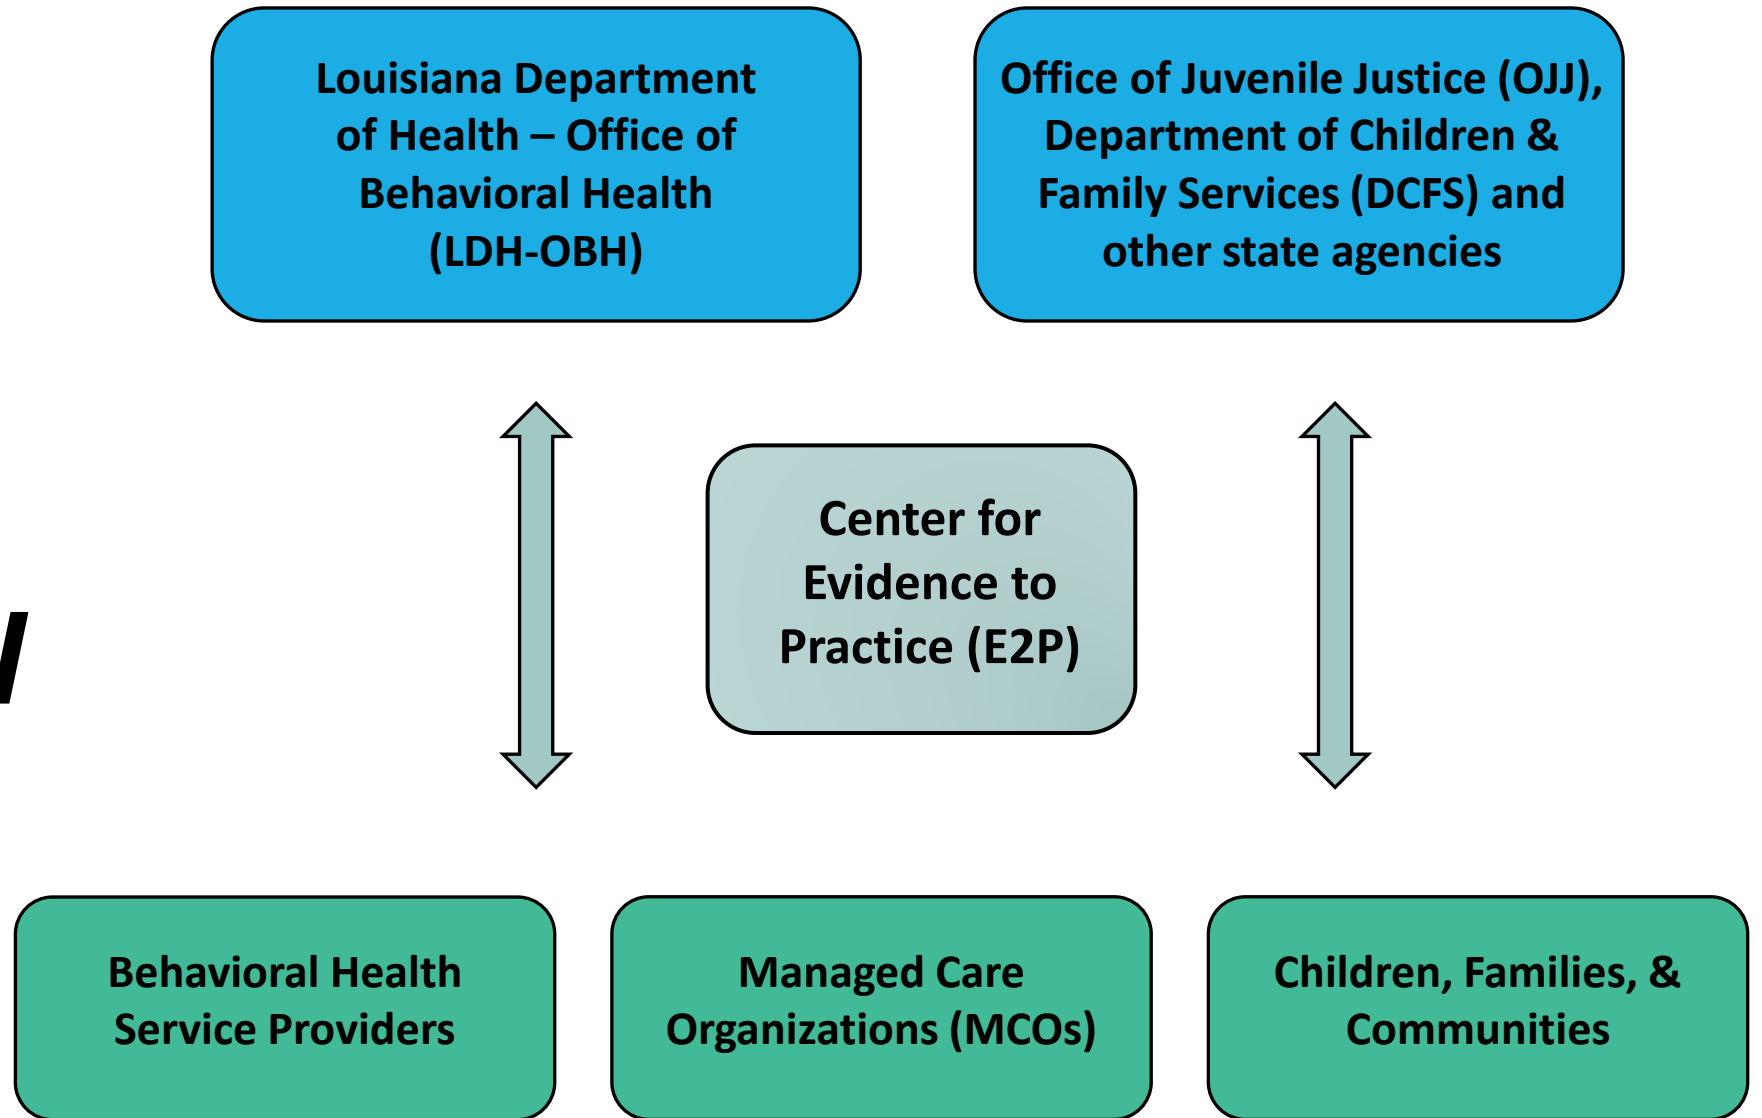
Louisiana Department of Health – Office of Behavioral Health (LDH-OBH)

Office of Juvenile Justice (OJJ), Department of Children & Family Services (DCFS) and other state agencies

Center for Evidence to Practice (E2P)

Behavioral Health Service Providers

Managed Care Organizations (MCOs)

Children, Families, & Communities